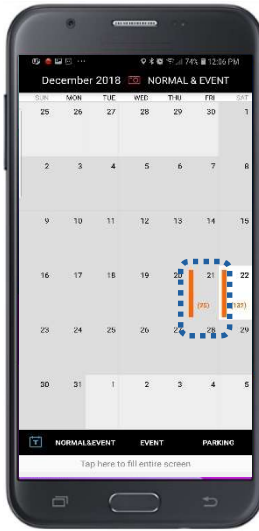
74% 12:06 PM

December 2018 NORMAL & EVENT

| SUN | MON | TUE | WED | THU | FRI | SAT |
|---|---|---|---|---|---|---|
| 25 | 26 | 27 | 28 | 29 | 30 | 1 |
| 2 | 3 | 4 | 5 | 6 | 7 | 8 |
| 9 | 10 | 11 | 12 | 13 | 14 | 15 |
| 16 | 17 | 18 | 19 | 20 (25) | 21 | 22 (31) |
| 23 | 24 | 25 | 26 | 27 | 28 | 29 |
| 30 | 31 | 1 | 2 | 3 | 4 | 5 |

NORMAL&EVENT EVENT PARKING

Tap here to fill entire screen